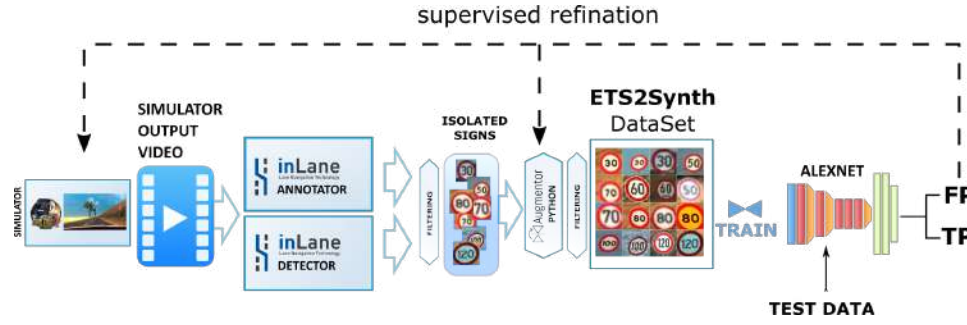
supervised refination

SIMULATOR OUTPUT VIDEO

SIMULATOR

inLane
Lane Recognition Technology
ANNOTATOR

inLane
Lane Recognition Technology
DETECTOR

FILTERING

ISOLATED SIGNS

30
50
80
70
120

Augmentor
PYTHON

FILTERING

ETS2Synth
DataSet

30 30 30 30
70 60 60 50
70 80 80 80
100 100 120 120

TRAIN

ALEXNET

TEST DATA

FP
TP